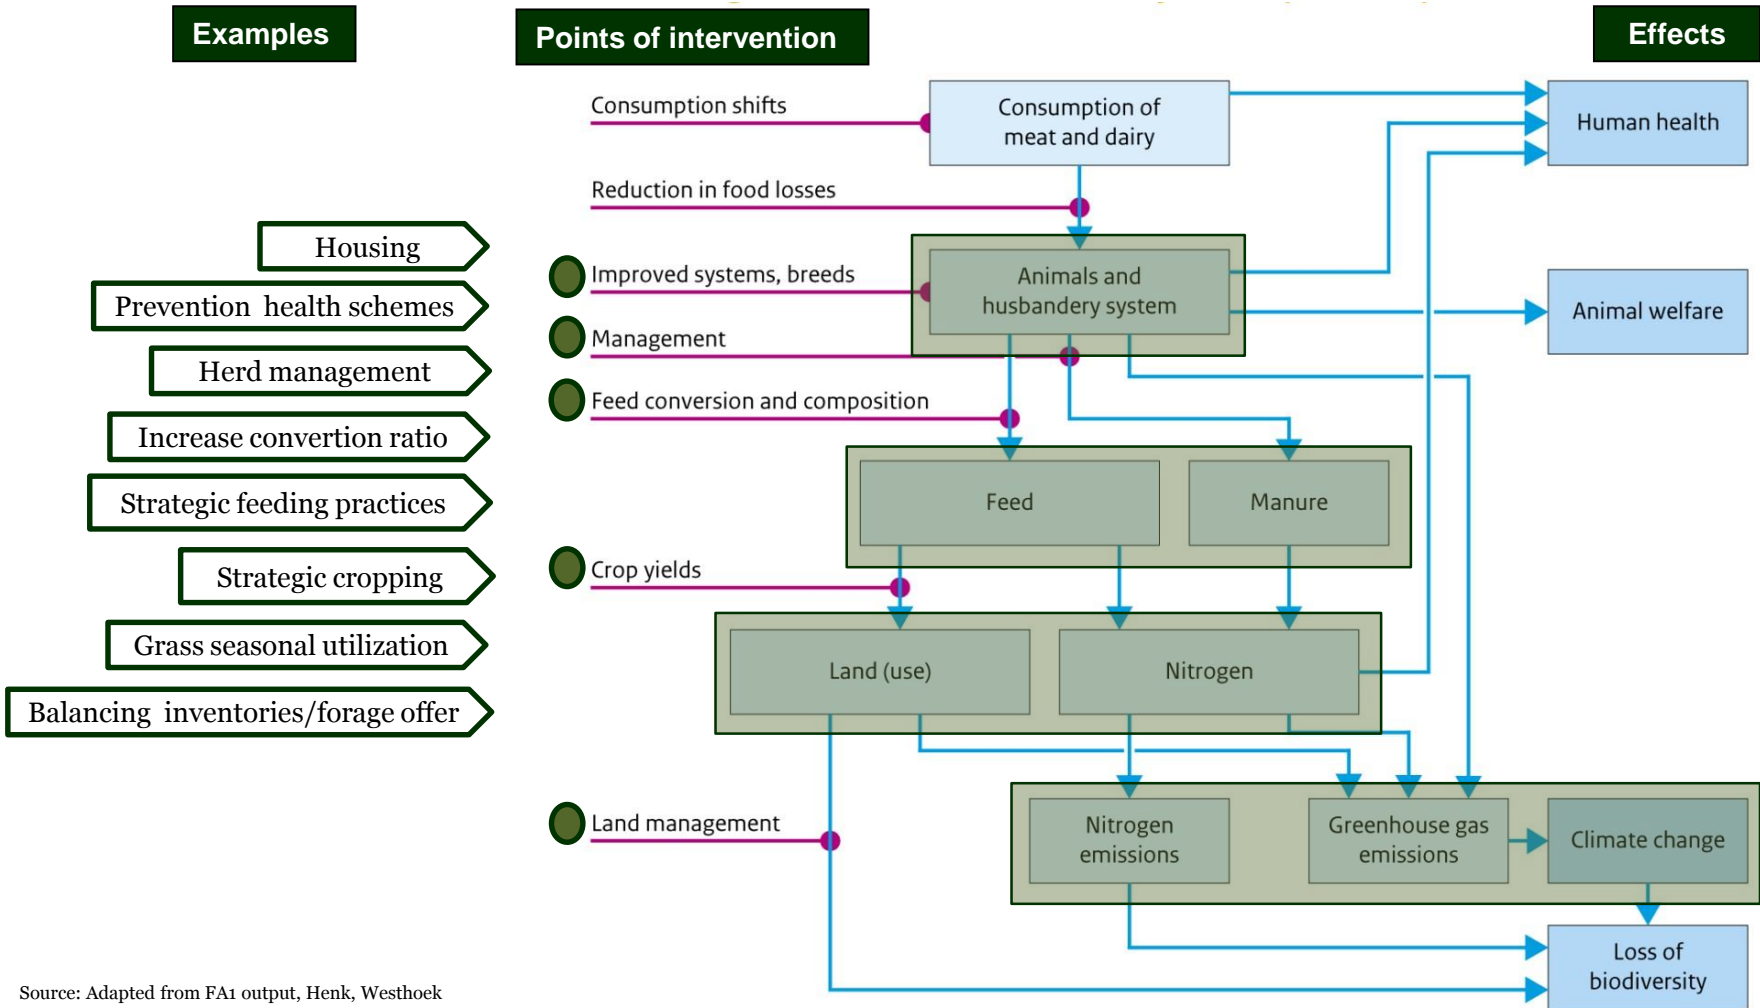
Examples

Points of intervention

Effects

Consumption shifts

Consumption of meat and dairy

Human health

Reduction in food losses

Housing

Prevention health schemes

Herd management

Increase convertion ratio

Strategic feeding practices

Strategic cropping

Grass seasonal utilization

Balancing inventories/forage offer

Improved systems, breeds

Animals and husbandery system

Management

Animal welfare

Feed conversion and composition

Feed

Manure

Crop yields

Land (use)

Nitrogen

Land management

Nitrogen emissions

Greenhouse gas emissions

Climate change

Loss of biodiversity

Source: Adapted from FA1 output, Henk, Westhoek